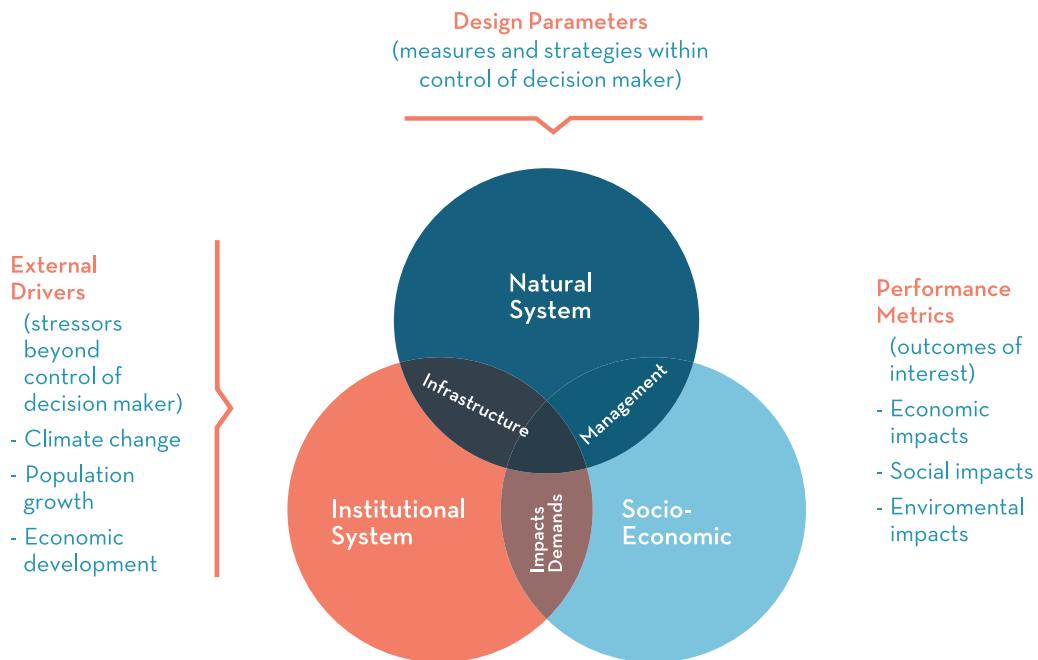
Design Parameters
(measures and strategies within control of decision maker)

External Drivers
(stressors beyond control of decision maker)
- Climate change
- Population growth
- Economic development

Natural System

Infrastructure

Management

Institutional System

Impacts
Demands

Socio-Economic

Performance Metrics
(outcomes of interest)
- Economic impacts
- Social impacts
- Enviromental impacts